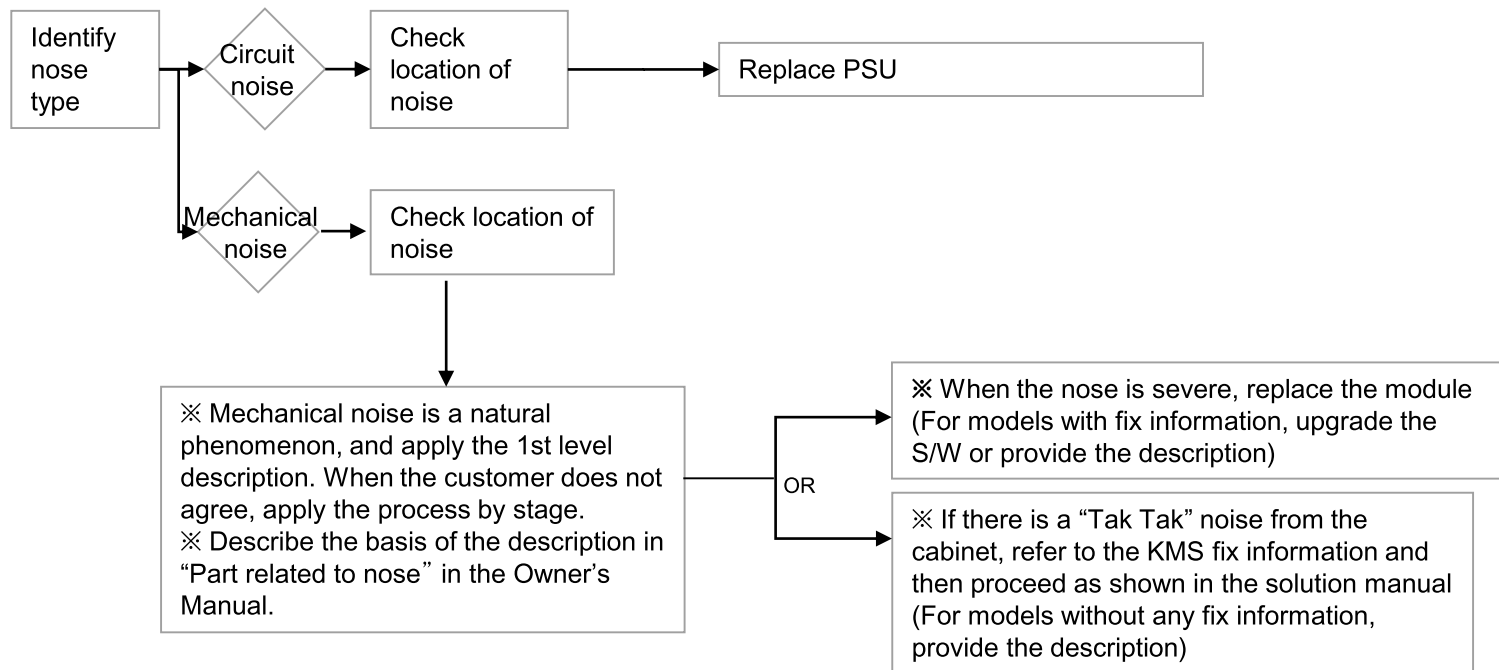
Identify nose type

Circuit noise

Check location of noise

Replace PSU

Mechanical noise

Check location of noise

※ Mechanical noise is a natural phenomenon, and apply the 1st level description. When the customer does not agree, apply the process by stage.
※ Describe the basis of the description in “Part related to nose” in the Owner’s Manual.

OR

※ When the nose is severe, replace the module (For models with fix information, upgrade the S/W or provide the description)

※ If there is a “Tak Tak” noise from the cabinet, refer to the KMS fix information and then proceed as shown in the solution manual (For models without any fix information, provide the description)